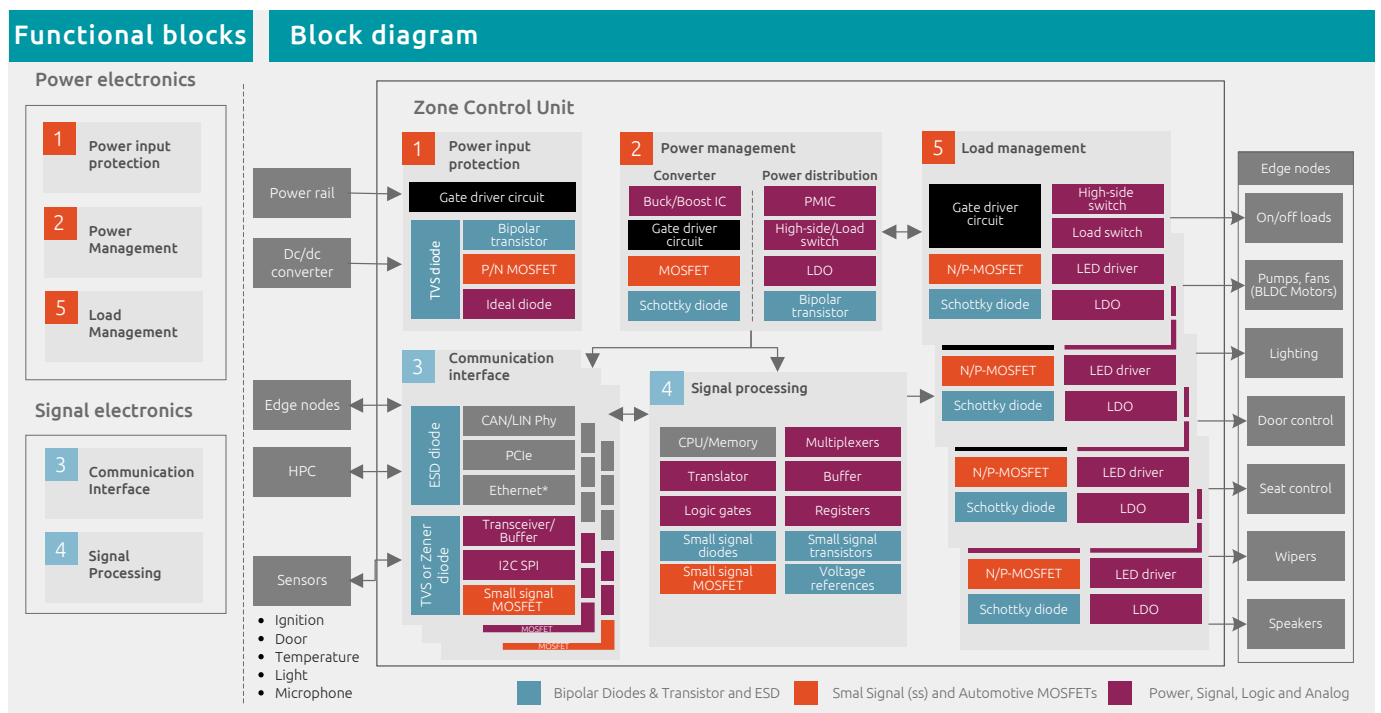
Functional blocks

Block diagram

Power electronics

1 Power input protection

2 Power Management

5 Load Management

Signal electronics

3 Communication Interface

4 Signal Processing

Power rail

Dc/dc converter

Edge nodes

HPC

Sensors

- Ignition
- Door
- Temperature
- Light
- Microphone

Zone Control Unit

1 Power input protection

Gate driver circuit

TVS diode

Bipolar transistor

P/N MOSFET

Ideal diode

2 Power management

Converter

Buck/Boost IC

Gate driver circuit

MOSFET

Schottky diode

Power distribution

PMIC

High-side/Load switch

LDO

Bipolar transistor

5 Load management

Gate driver circuit

High-side switch

Load switch

N/P-MOSFET

LED driver

Schottky diode

LDO

N/P-MOSFET

LED driver

Schottky diode

LDO

N/P-MOSFET

LED driver

Schottky diode

LDO

N/P-MOSFET

LED driver

Schottky diode

LDO

3 Communication interface

ESD diode

CAN/LIN Phy

PCIe

Ethernet*

TVS or Zener diode

Transceiver/ Buffer

I2C SPI

Small signal MOSFET

MOSFET

MOSFET

4 Signal processing

CPU/Memory

Multiplexers

Translator

Buffer

Logic gates

Registers

Small signal diodes

Small signal transistors

Small signal MOSFET

Voltage references

Edge nodes

On/off loads

Pumps, fans (BLDC Motors)

Lighting

Door control

Seat control

Wipers

Speakers

Bipolar Diodes & Transistor and ESD

Smal Signal (ss) and Automotive MOSFETs

Power, Signal, Logic and Analog